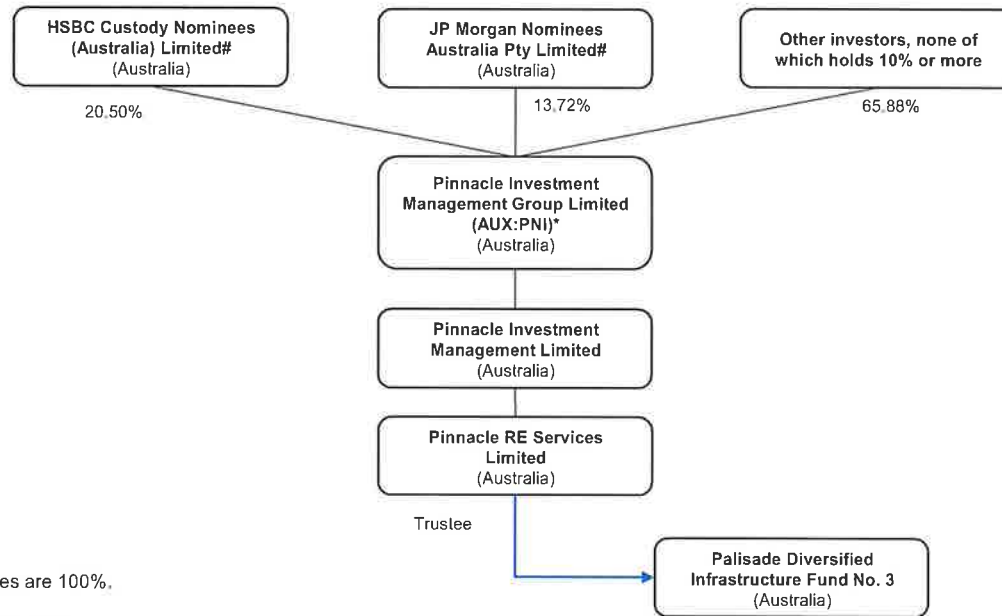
HSBC Custody Nominees (Australia) Limited#
(Australia)

JP Morgan Nominees Australia Pty Limited#
(Australia)

Other investors, none of which holds 10% or more

20.50%

13.72%

65.88%

Pinnacle Investment Management Group Limited (AUX:PNI)*
(Australia)

Pinnacle Investment Management Limited
(Australia)

Pinnacle RE Services Limited
(Australia)

Trustee

Palisade Diversified Infrastructure Fund No. 3
(Australia)

es are 100%.